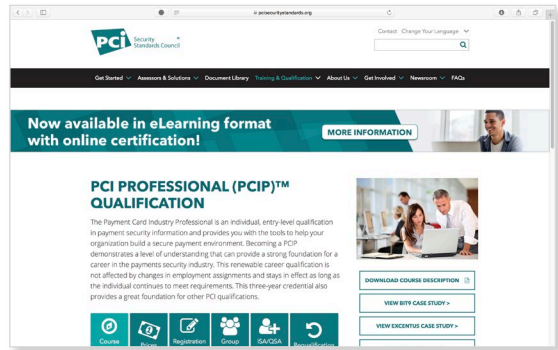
pcisecuritystandards.org

PCI Security Standards Council

Contact Change Your Language

Get Started Assessors & Solutions Document Library Training & Qualification About Us Get Involved Newsroom FAQs

Now available in eLearning format with online certification!

MORE INFORMATION

PCI PROFESSIONAL (PCIP)™ QUALIFICATION

The Payment Card Industry Professional is an individual, entry-level qualification in payment security information and provides you with the tools to help your organization build a secure payment environment. Becoming a PCIP demonstrates a level of understanding that can provide a strong foundation for a career in the payments security industry. This renewable career qualification is not affected by changes in employment assignments and stays in effect as long as the individual continues to meet requirements. This three-year credential also provides a great foundation for other PCI qualifications.

DOWNLOAD COURSE DESCRIPTION

VIEW BIT9 CASE STUDY >

VIEW EXCENTUS CASE STUDY >

Course Pricing Registration Group ISA/QSA Requalification